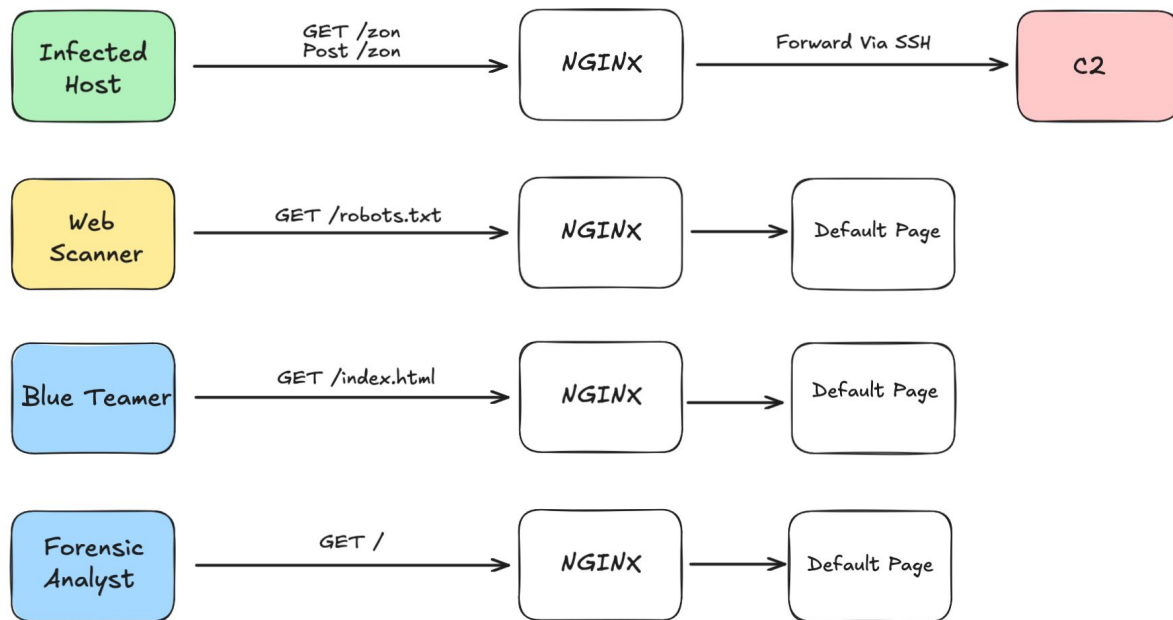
Infected Host

GET /zon
Post /zon

NGINX

Forward Via SSH

C2

Web Scanner

GET /robots.txt

NGINX

Default Page

Blue Teamer

GET /index.html

NGINX

Default Page

Forensic Analyst

GET /

NGINX

Default Page